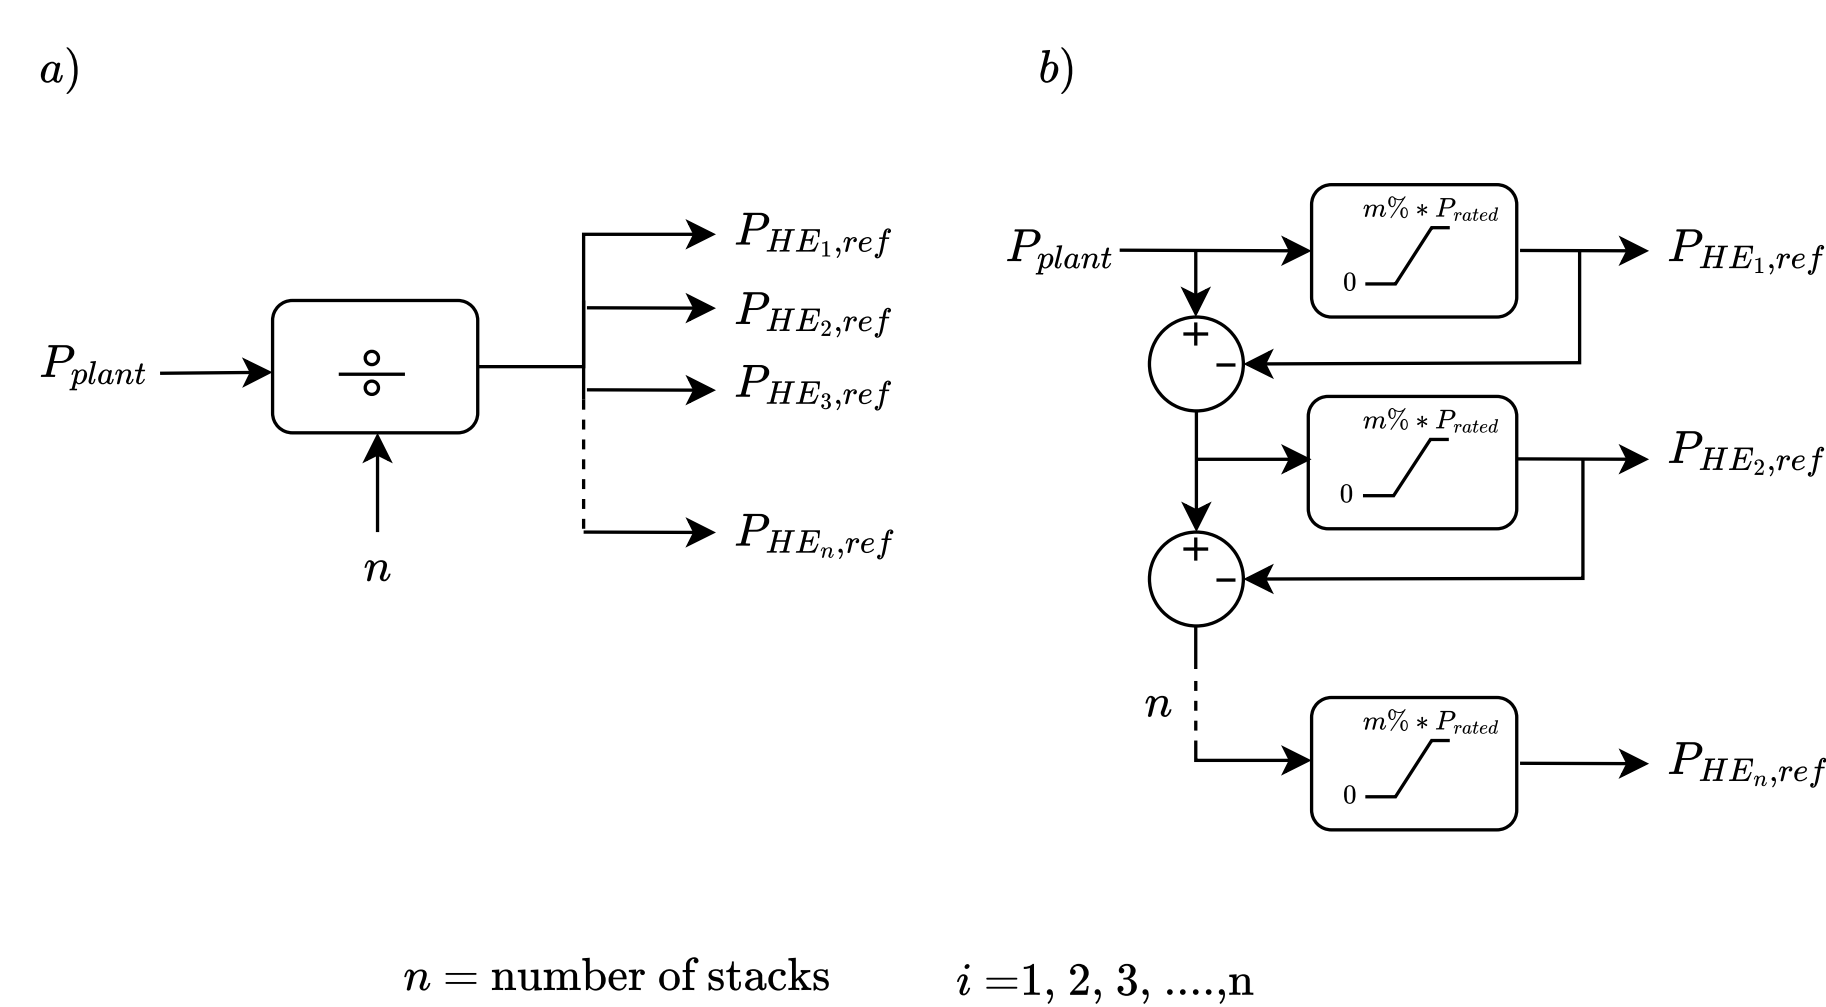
$a)$

$b)$

$P_{plant}$

$\div$

$n$

$P_{HE_1,ref}$

$P_{HE_2,ref}$

$P_{HE_3,ref}$

$P_{HE_n,ref}$

$P_{plant}$

$m\% * P_{rated}$

0

$P_{HE_1,ref}$

+

−

$m\% * P_{rated}$

0

$P_{HE_2,ref}$

+

−

$n$

$m\% * P_{rated}$

0

$P_{HE_n,ref}$

$n =$ number of stacks $\quad$ $i =$1, 2, 3, ....,n